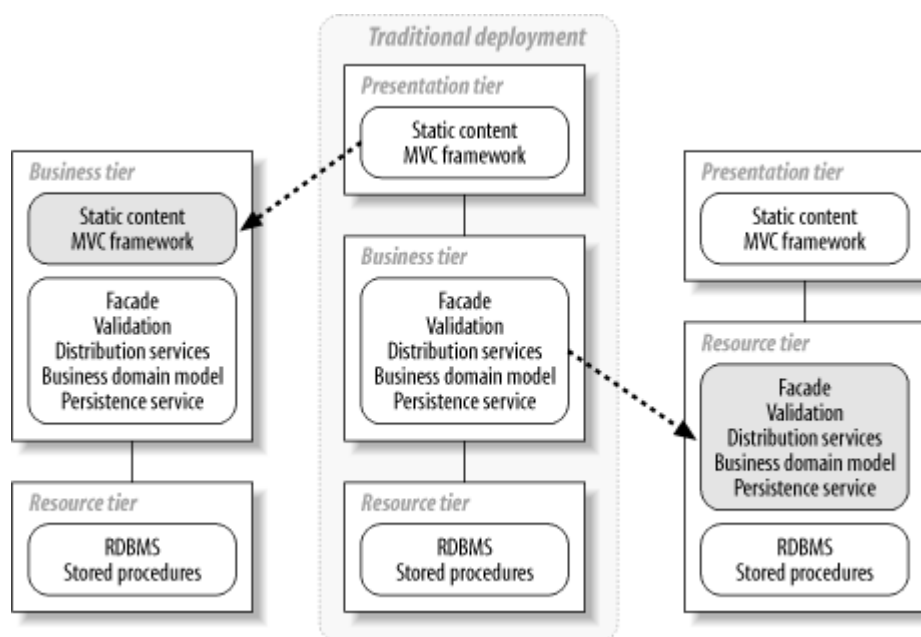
Traditional deployment

Presentation tier

Static content
MVC framework

Business tier

Facade
Validation
Distribution services
Business domain model
Persistence service

Resource tier

RDBMS
Stored procedures

Business tier

Static content
MVC framework

Facade
Validation
Distribution services
Business domain model
Persistence service

Resource tier

RDBMS
Stored procedures

Presentation tier

Static content
MVC framework

Resource tier

Facade
Validation
Distribution services
Business domain model
Persistence service

RDBMS
Stored procedures